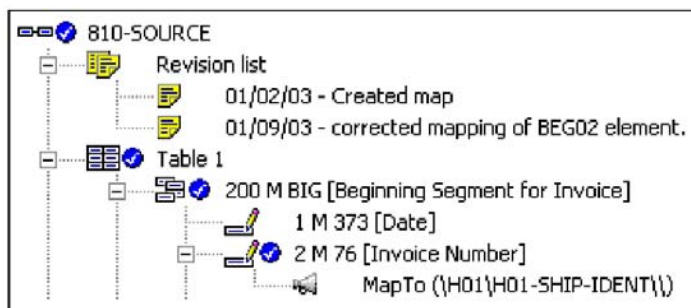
810-SOURCE

Revision list

01/02/03 - Created map

01/09/03 - corrected mapping of BEG02 element.

Table 1

200 M BIG [Beginning Segment for Invoice]

1 M 373 [Date]

2 M 76 [Invoice Number]

MapTo (\H01\H01-SHIP-IDENT\\)